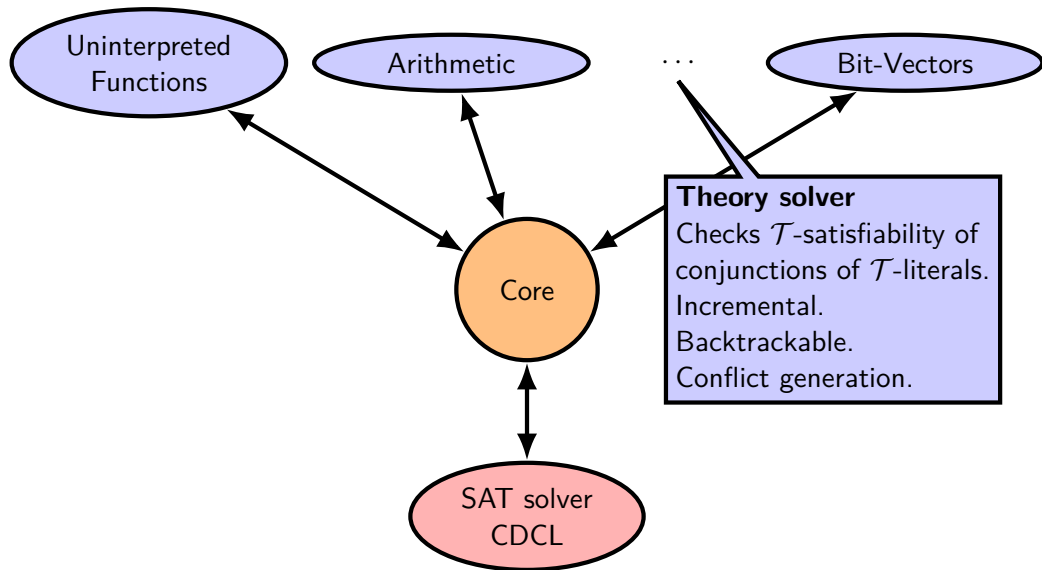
Uninterpreted Functions

Arithmetic

$\cdots$

Bit-Vectors

Theory solver
Checks $\mathcal{T}$-satisfiability of conjunctions of $\mathcal{T}$-literals.
Incremental.
Backtrackable.
Conflict generation.

Core

SAT solver
CDCL